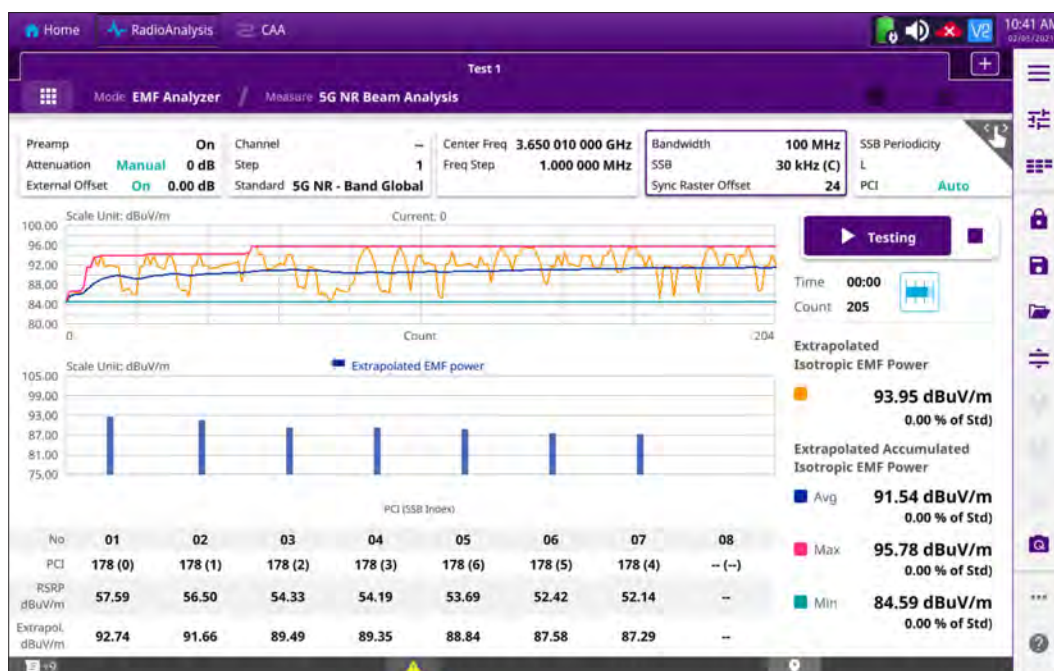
Home RadioAnalysis CAA

10:41 AM
02/01/2023

Test 1

Mode EMF Analyzer / Measure 5G NR Beam Analysis

| Preamp | On |
|---|---|
| Attenuation | Manual 0 dB |
| External Offset | On 0.00 dB |

| Channel | -- |
|---|---|
| Step | 1 |
| Standard | 5G NR - Band Global |

| Center Freq | 3.650 010 000 GHz |
|---|---|
| Freq Step | 1.000 000 MHz |

| Bandwidth | 100 MHz |
|---|---|
| SSB | 30 kHz (C) |
| Sync Raster Offset | 24 |

| SSB Periodicity | |
|---|---|
| L | |
| PCI | Auto |

Scale Unit: dBuV/m Current: 0
100.00
96.00
92.00
88.00
84.00
80.00
0 Count 204

Testing

Time 00:00
Count 205

Scale Unit: dBuV/m Extrapolated EMF power
105.00
99.00
93.00
87.00
81.00
75.00
PCI (SSB Index)

Extrapolated Isotropic EMF Power
93.95 dBuV/m
0.00 % of Std)

Extrapolated Accumulated Isotropic EMF Power
Avg 91.54 dBuV/m
0.00 % of Std)
Max 95.78 dBuV/m
0.00 % of Std)
Min 84.59 dBuV/m
0.00 % of Std)

| No | 01 | 02 | 03 | 04 | 05 | 06 | 07 | 08 |
|---|---|---|---|---|---|---|---|---|
| PCI | 178 (0) | 178 (1) | 178 (2) | 178 (3) | 178 (6) | 178 (5) | 178 (4) | -- (--) |
| RSRP dBuV/m | 57.59 | 56.50 | 54.33 | 54.19 | 53.69 | 52.42 | 52.14 | -- |
| Extrapol. dBuV/m | 92.74 | 91.66 | 89.49 | 89.35 | 88.84 | 87.58 | 87.29 | -- |

+9